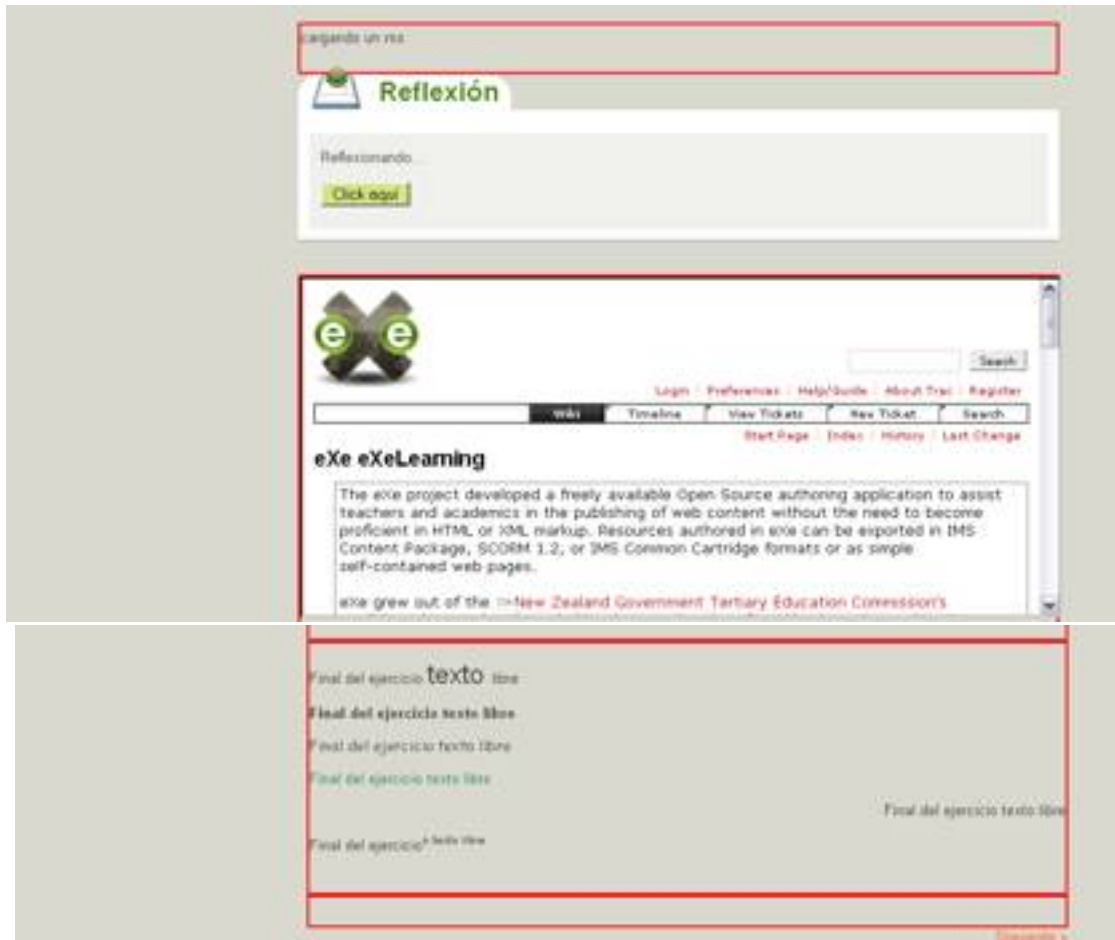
cargando un rss

Reflexión

Reflexionando...

Click aquí

Search

Login | Preferences | Help/Guide | About Trac | Register

Wiki | Timeline | View Tickets | New Ticket | Search

Start Page | Index | History | Last Change

eXe eXeLearning

The eXe project developed a freely available Open Source authoring application to assist teachers and academics in the publishing of web content without the need to become proficient in HTML or XML markup. Resources authored in eXe can be exported in IMS Content Package, SCORM 1.2, or IMS Common Cartridge formats or as simple self-contained web pages.

eXe grew out of the New Zealand Government Tertiary Education Commission's

Final del ejercicio texto libre

Final del ejercicio texto libre

Final del ejercicio texto libre

Final del ejercicio texto libre

Final del ejercicio texto libre

Final del ejercicio texto libre

Siguiente »